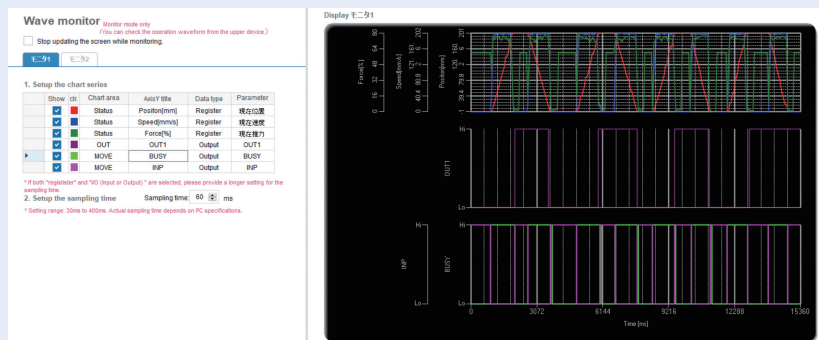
Wave monitor Monitor mode only
(You can check the operation waveform from the upper device.)

Stop updating the screen while monitoring.

モニタ1 モニタ2

1. Setup the chart series

| Show | clr. | Chart area | AxisY title | Data type | Parameter |
|---|---|---|---|---|---|
|  |  | Status | Position[mm] | Register | 現在位置 |
|  |  | Status | Speed[mm/s] | Register | 現在速度 |
|  |  | Status | Force[%] | Register | 現在推力 |
|  |  | OUT | OUT1 | Output | OUT1 |
|  |  | MOVE | BUSY | Output | BUSY |
|  |  | MOVE | INP | Output | INP |

* If both "regsiater" and "I/O (Input or Output) " are selected, please provide a longer setting for the sampling time.

2. Setup the sampling time Sampling time: 60 ms

* Setting range: 30ms to 400ms. Actual sampling time depends on PC specifications.

Display モニタ1

Force[%] 80 64 48 32 16 0
Speed[mm/s] 202 161 121 80.8 40.4 0
Position[mm] 200 160 120 80 40 0

Hi
OUT1
Lo

Hi
INP
BUSY
Lo

0 3072 6144 9216 12288 15360
Time [ms]